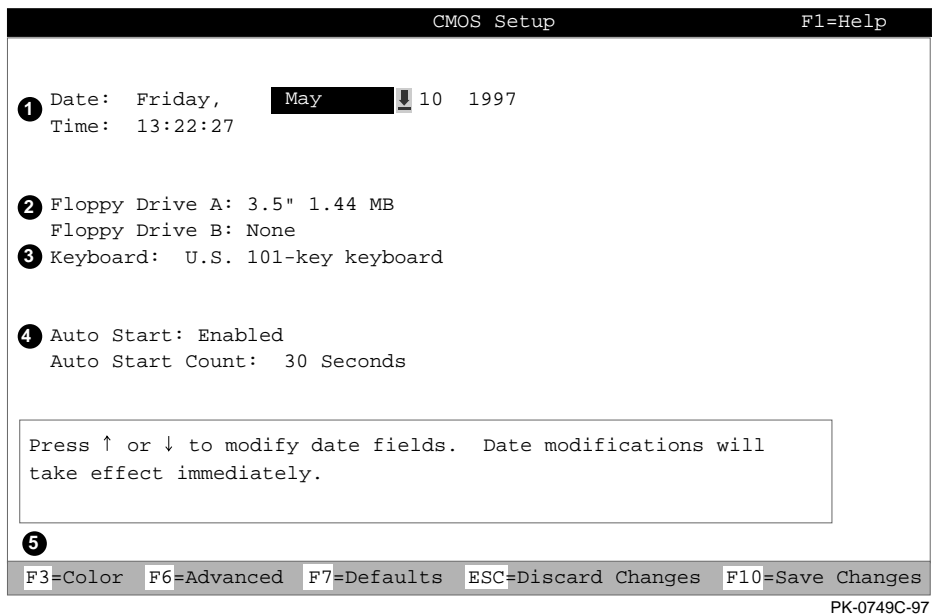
CMOS Setup F1=Help

1 Date: Friday, May 10 1997
Time: 13:22:27

2 Floppy Drive A: 3.5" 1.44 MB
Floppy Drive B: None
3 Keyboard: U.S. 101-key keyboard

4 Auto Start: Enabled
Auto Start Count: 30 Seconds

Press ↑ or ↓ to modify date fields. Date modifications will take effect immediately.

5

F3=Color F6=Advanced F7=Defaults ESC=Discard Changes F10=Save Changes

PK-0749C-97